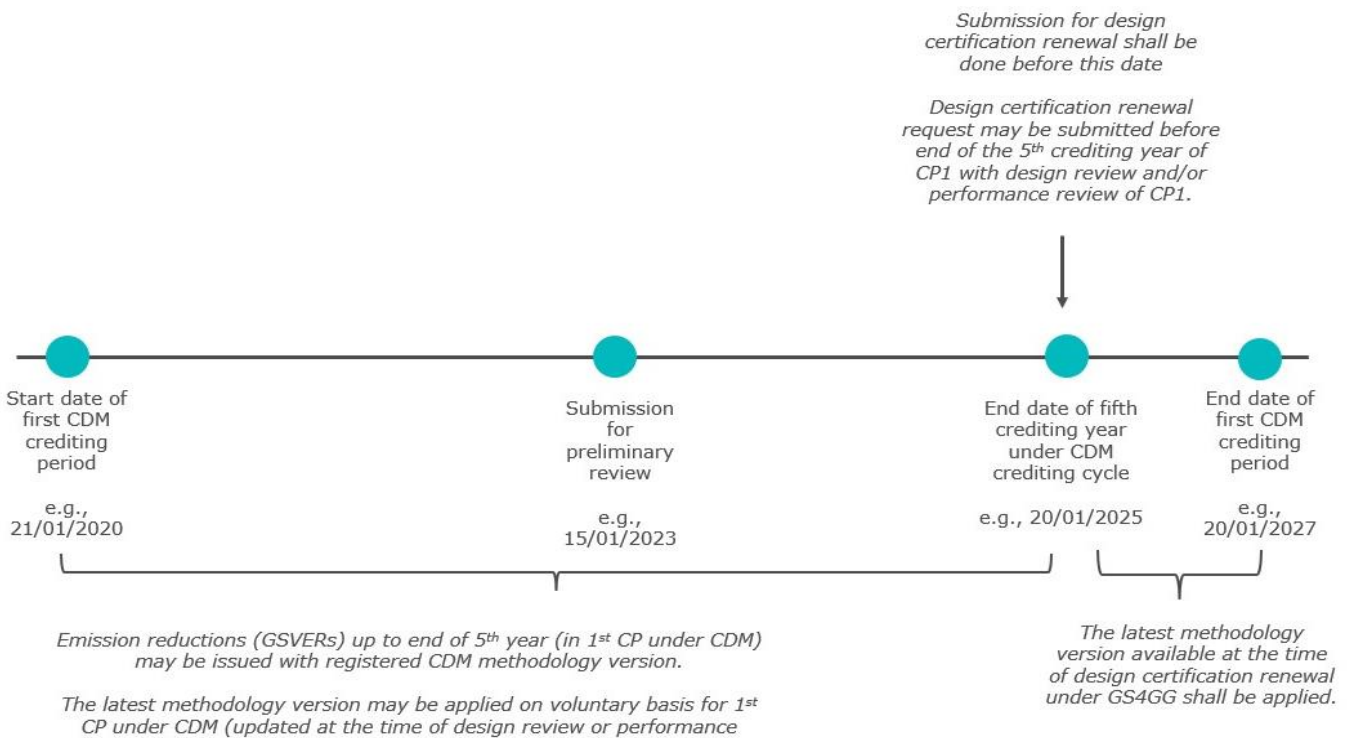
Submission for design certification renewal shall be done before this date

Design certification renewal request may be submitted before end of the 5$^{th}$ crediting year of CP1 with design review and/or performance review of CP1.

Start date of first CDM crediting period

e.g., 21/01/2020

Submission for preliminary review

e.g., 15/01/2023

End date of fifth crediting year under CDM crediting cycle

e.g., 20/01/2025

End date of first CDM crediting period

e.g., 20/01/2027

Emission reductions (GSVERs) up to end of 5$^{th}$ year (in 1$^{st}$ CP under CDM) may be issued with registered CDM methodology version.

The latest methodology version may be applied on voluntary basis for 1$^{st}$ CP under CDM (updated at the time of design review or performance

The latest methodology version available at the time of design certification renewal under GS4GG shall be applied.